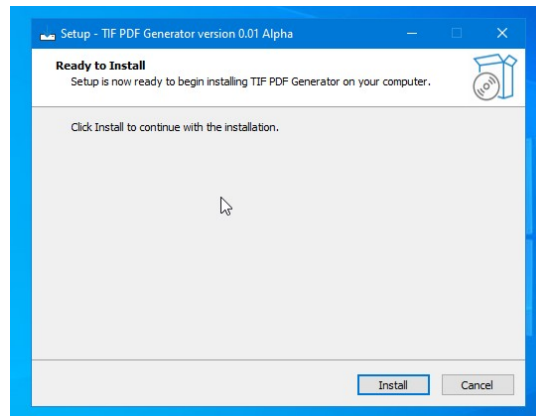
Setup - TIF PDF Generator version 0.01 Alpha

Ready to Install
Setup is now ready to begin installing TIF PDF Generator on your computer.

Click Install to continue with the installation.

Install
Cancel